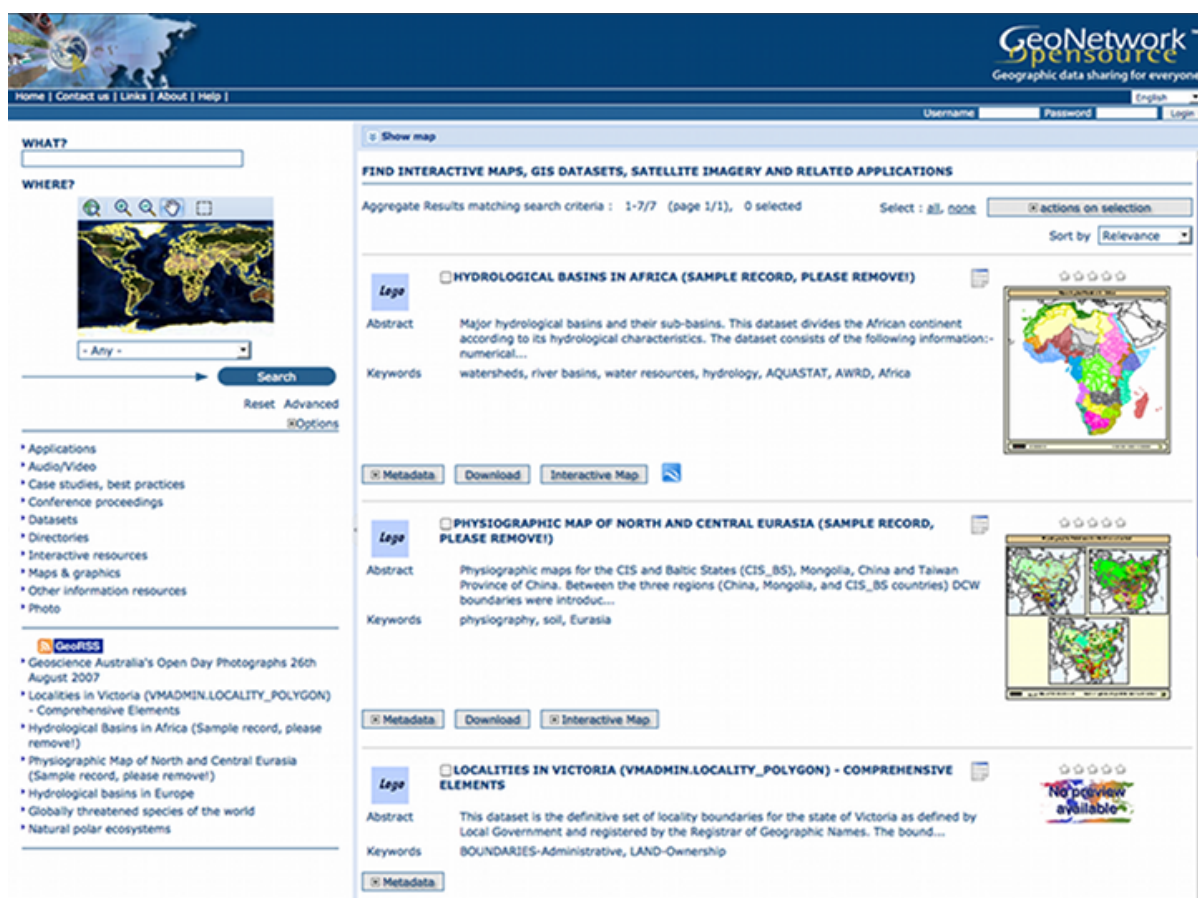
GeoNetwork opensource
Geographic data sharing for everyone

Home | Contact us | Links | About | Help |

English

Username Password Login

WHAT?

WHERE?

- Any -

Search

Reset Advanced

Options

* Applications
* Audio/Video
* Case studies, best practices
* Conference proceedings
* Datasets
* Directories
* Interactive resources
* Maps & graphics
* Other information resources
* Photo

GeoRSS

* Geoscience Australia's Open Day Photographs 26th August 2007
* Localities in Victoria (VMADMIN.LOCALITY_POLYGON) - Comprehensive Elements
* Hydrological Basins in Africa (Sample record, please remove!)
* Physiographic Map of North and Central Eurasia (Sample record, please remove!)
* Hydrological basins in Europe
* Globally threatened species of the world
* Natural polar ecosystems

Show map

FIND INTERACTIVE MAPS, GIS DATASETS, SATELLITE IMAGERY AND RELATED APPLICATIONS

Aggregate Results matching search criteria : 1-7/7 (page 1/1), 0 selected

Select : all, none

actions on selection

Sort by Relevance

Logo

HYDROLOGICAL BASINS IN AFRICA (SAMPLE RECORD, PLEASE REMOVE!)

Abstract Major hydrological basins and their sub-basins. This dataset divides the African continent according to its hydrological characteristics. The dataset consists of the following information:- numerical...

Keywords watersheds, river basins, water resources, hydrology, AQUASTAT, AWRD, Africa

Metadata Download Interactive Map

Logo

PHYSIOGRAPHIC MAP OF NORTH AND CENTRAL EURASIA (SAMPLE RECORD, PLEASE REMOVE!)

Abstract Physiographic maps for the CIS and Baltic States (CIS_BS), Mongolia, China and Taiwan Province of China. Between the three regions (China, Mongolia, and CIS_BS countries) DCW boundaries were introduc...

Keywords physiography, soil, Eurasia

Metadata Download Interactive Map

Logo

LOCALITIES IN VICTORIA (VMADMIN.LOCALITY_POLYGON) - COMPREHENSIVE ELEMENTS

No preview available

Abstract This dataset is the definitive set of locality boundaries for the state of Victoria as defined by Local Government and registered by the Registrar of Geographic Names. The bound...

Keywords BOUNDARIES-Administrative, LAND-Ownership

Metadata